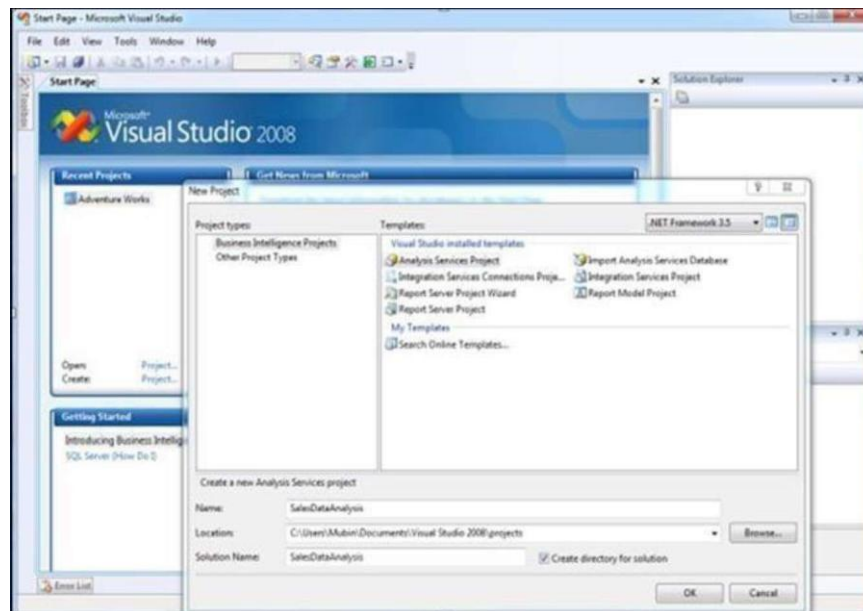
Start Page - Microsoft Visual Studio

File Edit View Tools Window Help

Start Page

Solution Explorer

Toolbox

Microsoft® Visual Studio 2008

Recent Projects

Adventure Works

Get News from Microsoft

Open: Project...
Create: Project...

Getting Started

Introducing Business Intellig
SQL Server (How Do I)

Error List

New Project

Project types:
Business Intelligence Projects
Other Project Types

Templates:
.NET Framework 3.5

Visual Studio installed templates
Analysis Services Project
Import Analysis Services Database
Integration Services Connections Proje...
Integration Services Project
Report Server Project Wizard
Report Model Project
Report Server Project
My Templates
Search Online Templates...

Create a new Analysis Services project

Name: SalesDataAnalysis
Location: C:\Users\Mubin\Documents\Visual Studio 2008\projects
Browse...
Solution Name: SalesDataAnalysis
Create directory for solution

OK
Cancel